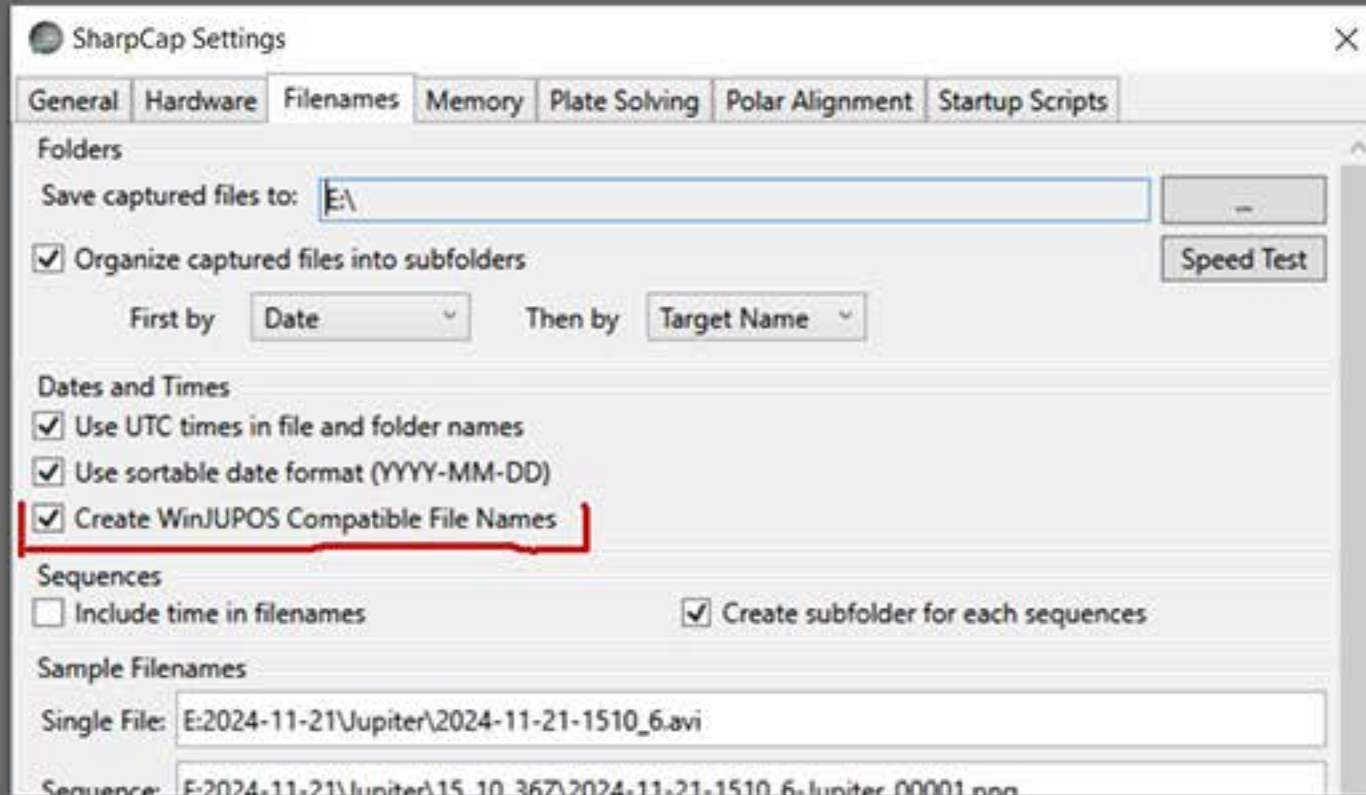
SharpCap Settings

×

General | Hardware | Filenames | Memory | Plate Solving | Polar Alignment | Startup Scripts

Folders

Save captured files to: E:\

...

Speed Test

☑ Organize captured files into subfolders

First by Date

Then by Target Name

Dates and Times

☑ Use UTC times in file and folder names

☑ Use sortable date format (YYYY-MM-DD)

☑ Create WinJUPOS Compatible File Names

Sequences

☐ Include time in filenames

☑ Create subfolder for each sequences

Sample Filenames

Single File: E:2024-11-21\Jupiter\2024-11-21-1510_6.avi

Sequence: E:2024-11-21\Jupiter\15_10_367\2024-11-21-1510_6-Jupiter_00001.png